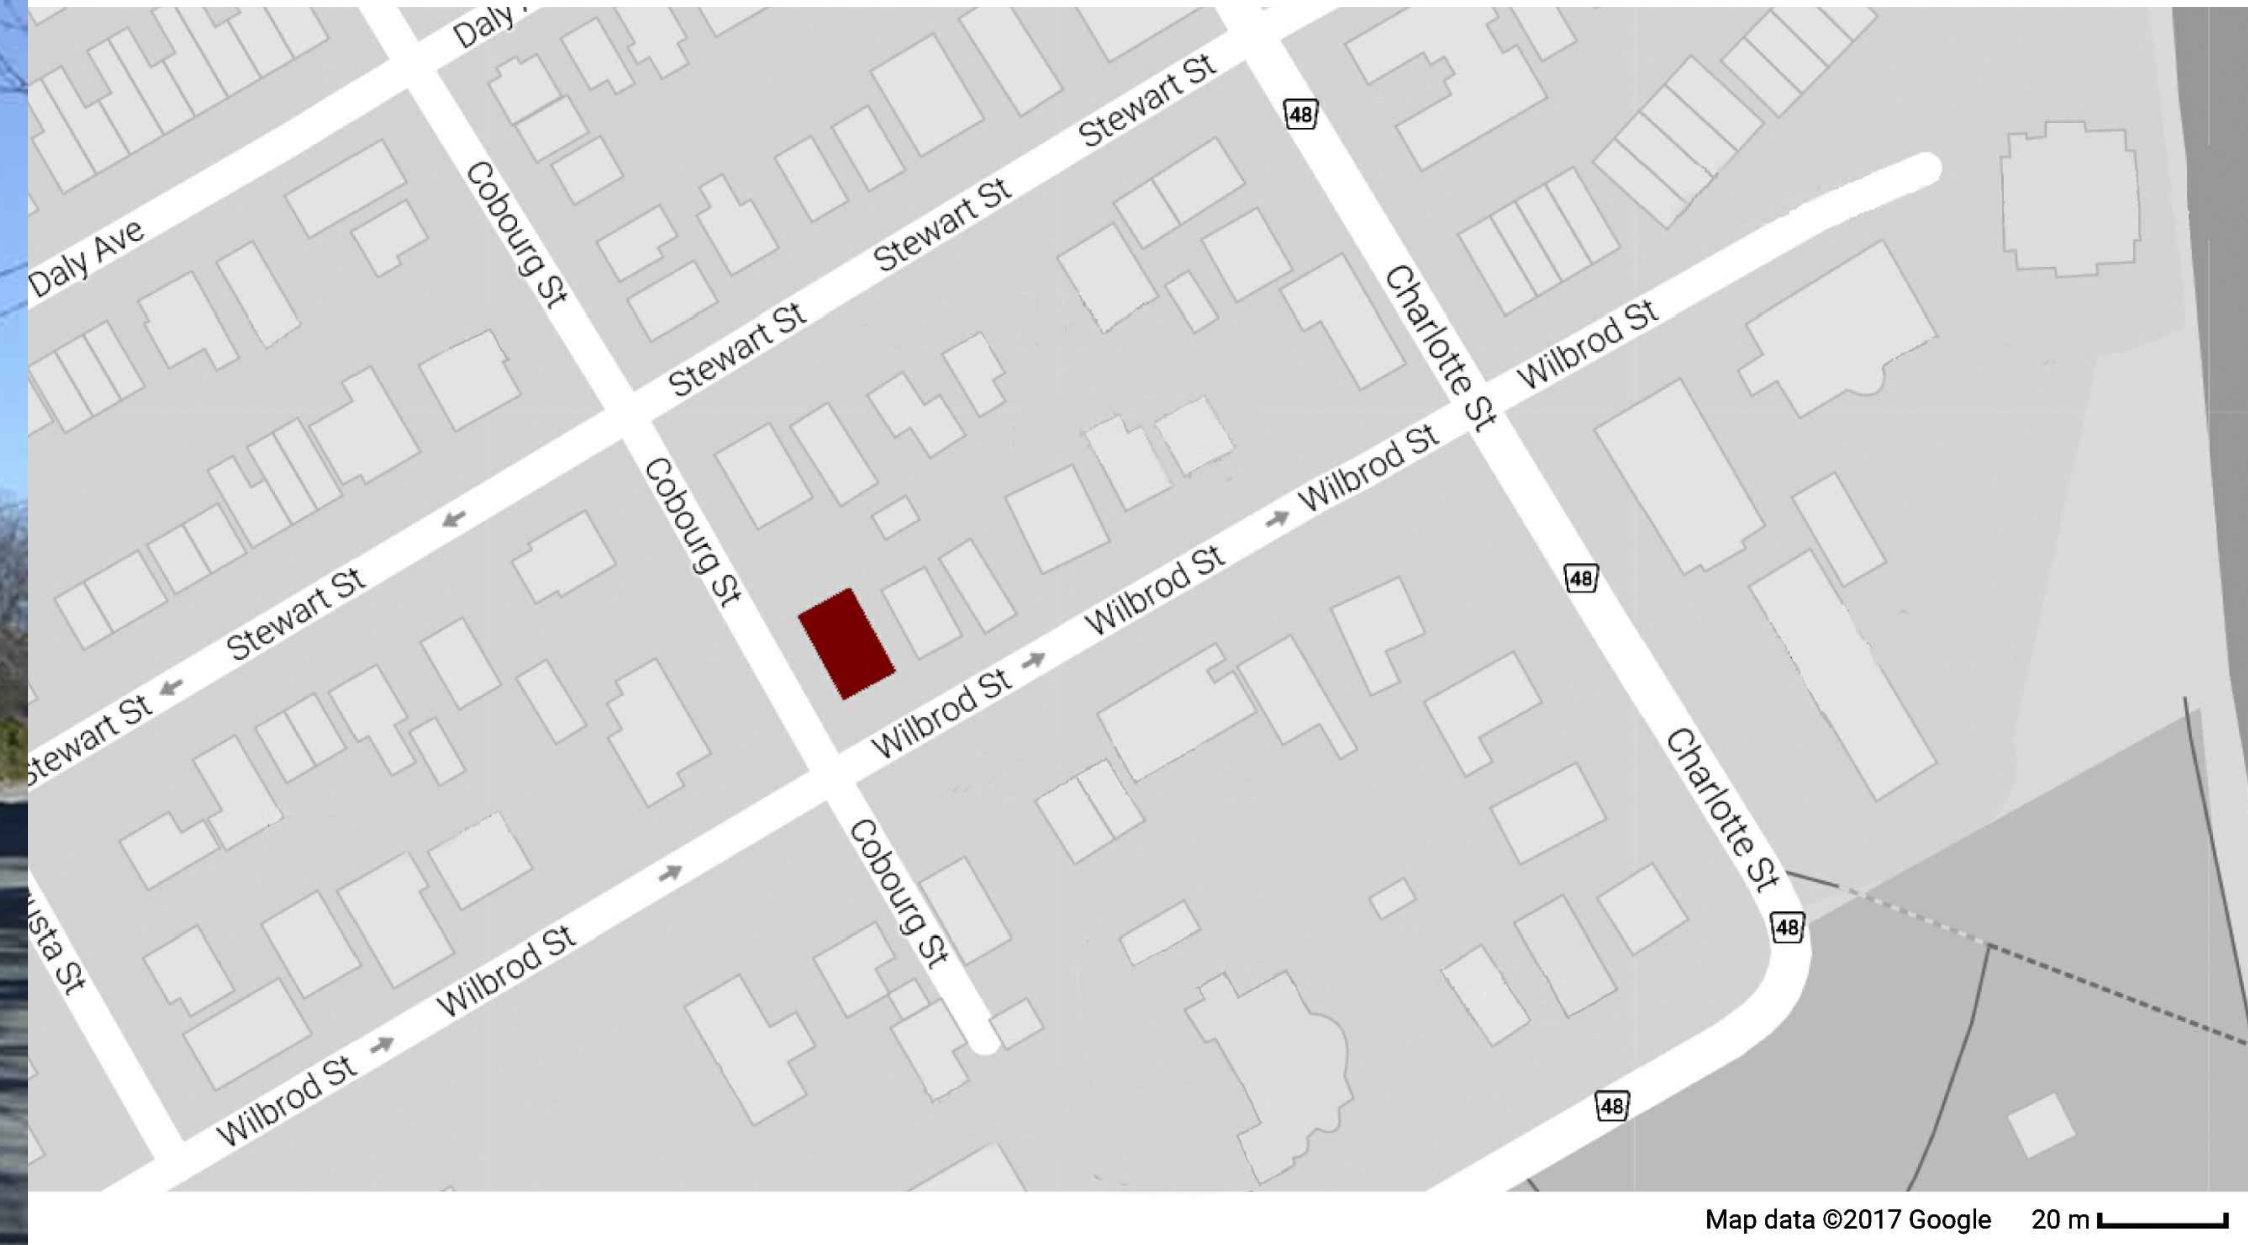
Daly
Daly Ave
Cobourg St
Stewart St
Stewart St
Stewart St
48
Charlotte St
Wilbrod St
Wilbrod St
Stewart St
tewart St
Cobourg St
Wilbrod St
Wilbrod St
48
Charlotte St
usta St
Wilbrod St
Cobourg St
48
Wilbrod St
48
Map data ©2017 Google 20 m